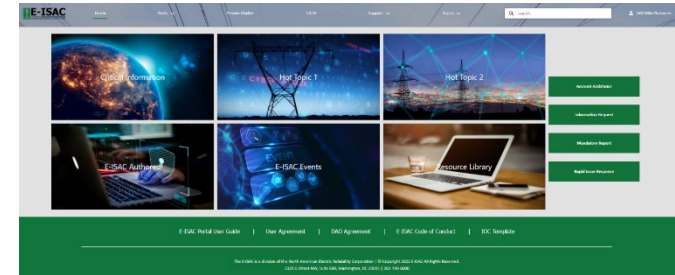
E-ISAC

Home | Posts | Private Portal | GRID | Engage | Events

Search

Critical Information

Hot Topic 1

Hot Topic 2

Account Assistance

Information Request

Mandatory Report

Rapid Issue Response

E-ISAC Authored

E-ISAC Events

Resource Library

E-ISAC Portal User Guide | User Agreement | DAO Agreement | E-ISAC Code of Conduct | IOC Template

The E-ISAC is a division of the North American Electric Reliability Corporation | © Copyright 2023 E-ISAC All Rights Reserved.

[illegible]